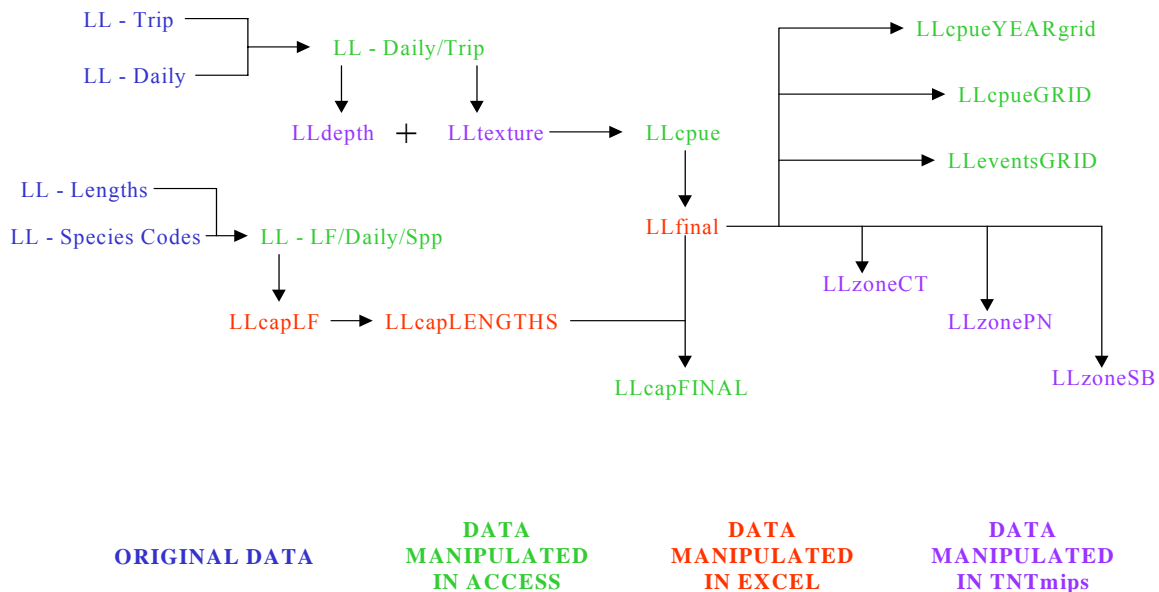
LL - Trip

LL - Daily

LL - Daily/Trip

LLdepth + LLtexture

LLcpue

LLcpueYEARgrid

LLcpueGRID

LLeventsGRID

LL - Lengths

LL - Species Codes

LL - LF/Daily/Spp

LLfinal

LLzoneCT

LLzonePN

LLzoneSB

LLcapLF

LLcapLENGTHS

LLcapFINAL

ORIGINAL DATA

DATA MANIPULATED IN ACCESS

DATA MANIPULATED IN EXCEL

DATA MANIPULATED IN TNTmips